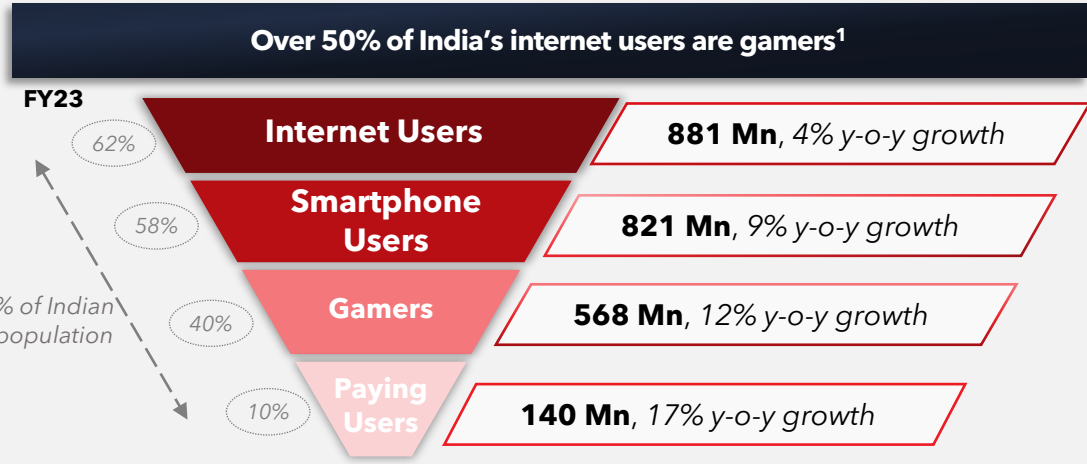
Over 50% of India's internet users are gamers$^1$

FY23

62%

58%

40%

10%

% of Indian population

Internet Users

Smartphone Users

Gamers

Paying Users

881 Mn, 4% y-o-y growth

821 Mn, 9% y-o-y growth

568 Mn, 12% y-o-y growth

140 Mn, 17% y-o-y growth